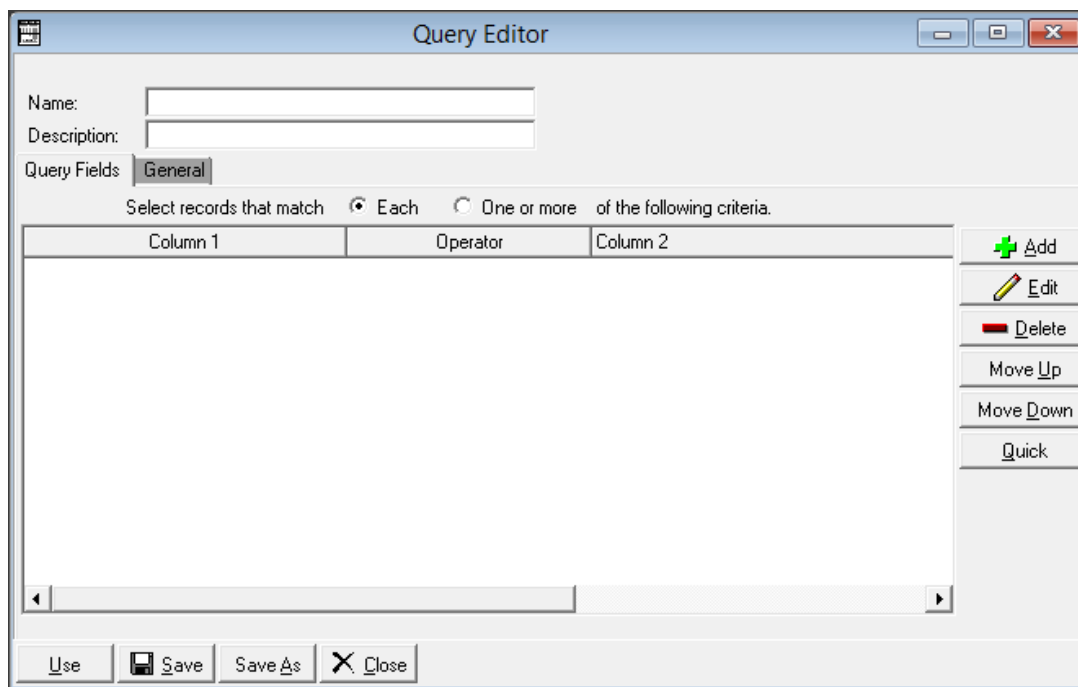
Query Editor

Name:
Description:

Query Fields | General

Select records that match ◉ Each ○ One or more of the following criteria.

| Column 1 | Operator | Column 2 |
|---|---|---|

Add
Edit
Delete
Move Up
Move Down
Quick

Use | Save | Save As | Close